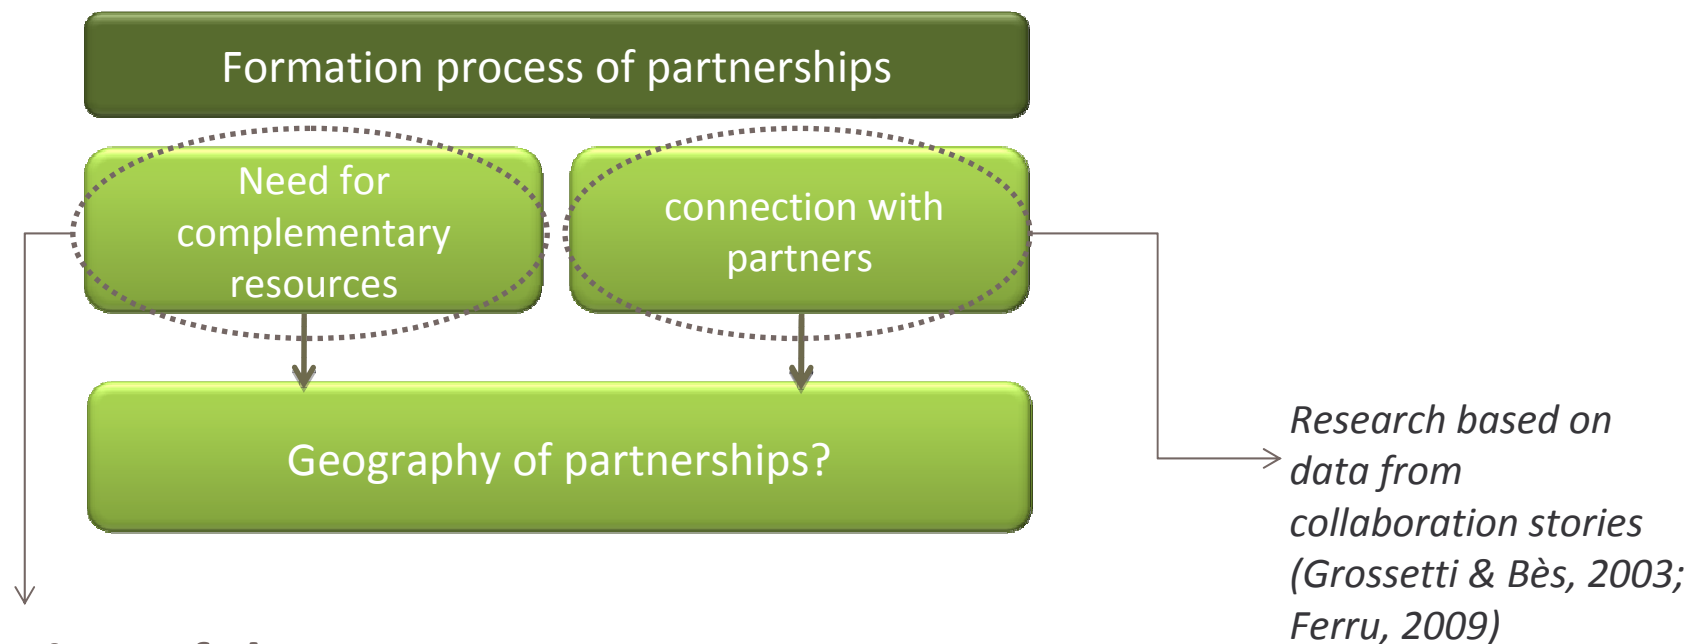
Formation process of partnerships

Need for complementary resources

connection with partners

Geography of partnerships?

Research based on data from collaboration stories (Grossetti & Bès, 2003; Ferru, 2009)

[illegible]